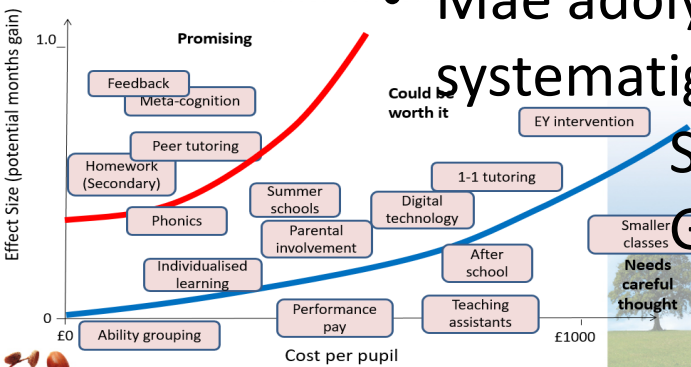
• Mae adolygiad systematig

S

G

Effect Size (potential months gain)

1.0

0

Promising

Could be worth it

Feedback

Meta-cognition

Peer tutoring

Homework (Secondary)

Phonics

Summer schools

Parental involvement

Digital technology

1-1 tutoring

EY intervention

Individualised learning

After school

Smaller classes

Needs careful thought

Performance pay

Teaching assistants

Ability grouping

£0

£1000

Cost per pupil